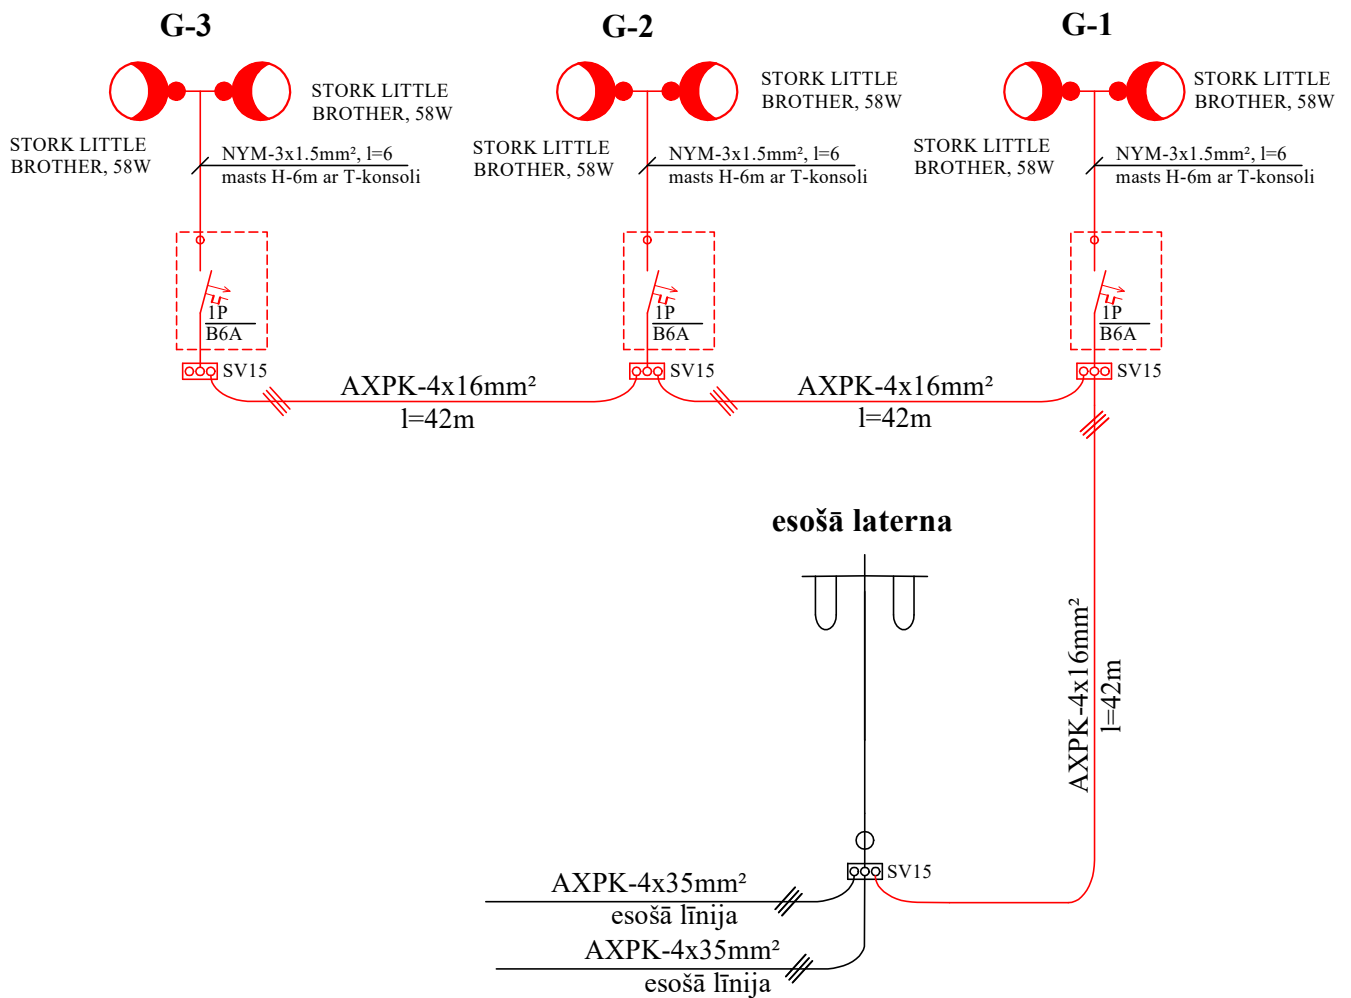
G-3

STORK LITTLE BROTHER, 58W

STORK LITTLE BROTHER, 58W

NYM-3x1.5mm², l=6
masts H-6m ar T-konsoli

1P
B6A

SV15

G-2

STORK LITTLE BROTHER, 58W

STORK LITTLE BROTHER, 58W

NYM-3x1.5mm², l=6
masts H-6m ar T-konsoli

1P
B6A

SV15

G-1

STORK LITTLE BROTHER, 58W

STORK LITTLE BROTHER, 58W

NYM-3x1.5mm², l=6
masts H-6m ar T-konsoli

1P
B6A

SV15

AXPK-4x16mm²
l=42m

AXPK-4x16mm²
l=42m

esošā laterna

AXPK-4x16mm²
l=42m

SV15

AXPK-4x35mm²
esošā līnija

AXPK-4x35mm²
esošā līnija